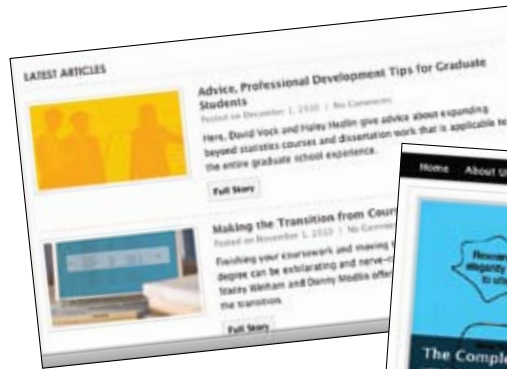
LATEST ARTICLES

Advice, Professional Development Tips for Graduate Students
Posted on December 1, 2010 | No Comments
Here, David Vock and Haley Hedlin give advice about expanding beyond statistics courses and dissertation work that is applicable to the entire graduate school experience.

Full Story

Making the Transition from Cour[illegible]
Posted on November 1, 2010 | No Commen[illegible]
Finishing your coursework and moving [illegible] degree can be exhilarating and nerve-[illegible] Stacey Welham and Donny Modlin offer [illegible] the transition.

Full Story

Home About U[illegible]

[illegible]

The Comple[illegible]